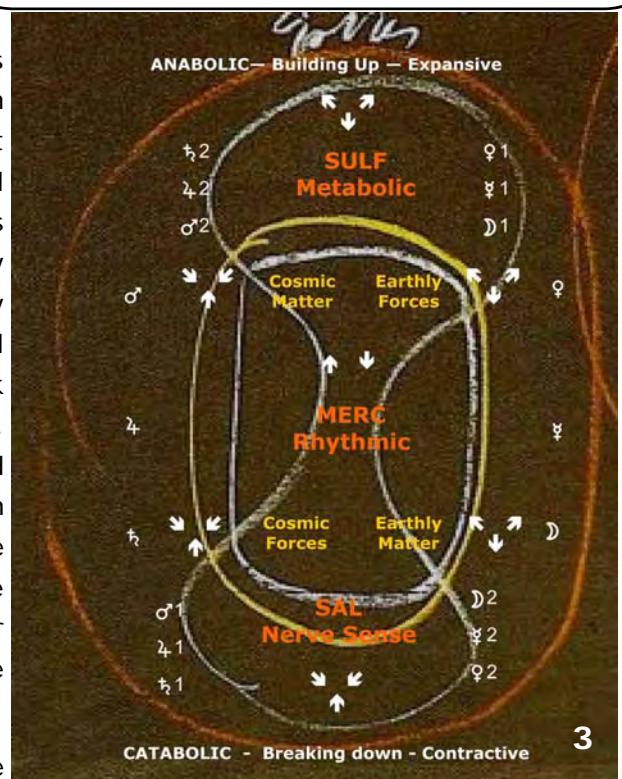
ANABOLIC— Building Up — Expansive

♄2
♃2
♂2

SULF
Metabolic

♀1
☿1
☽1

♂

Cosmic Matter

Earthly Forces

♀

♃

MERC
Rhythmic

☿

♄

Cosmic Forces

Earthly Matter

☽

♂1
♃1
♄1

SAL
Nerve Sense

☽2
☿2
♀2

CATABOLIC - Breaking down - Contractive

3